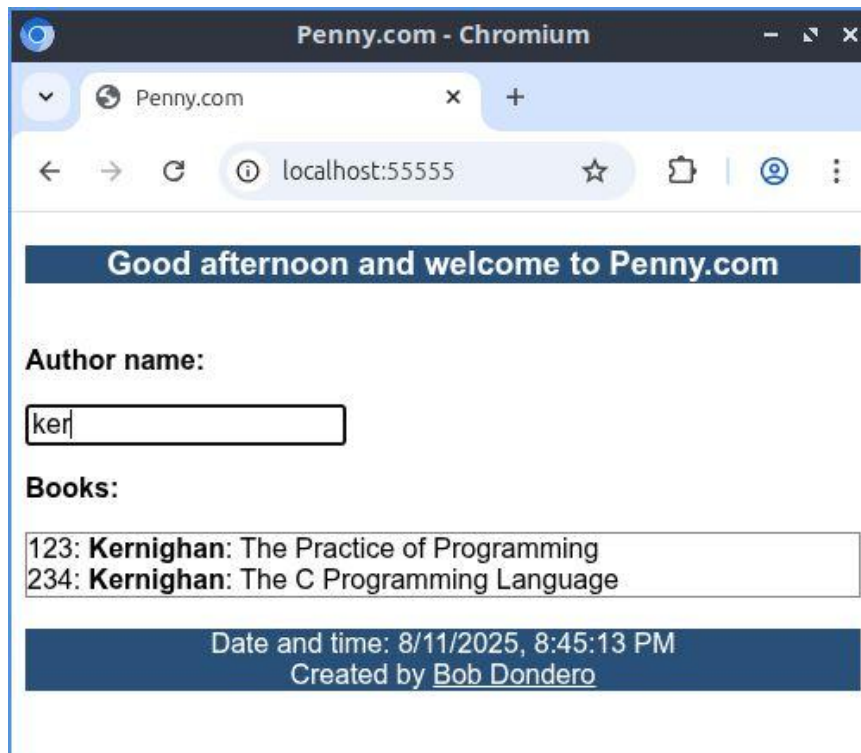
Penny.com - Chromium

Penny.com

localhost:55555

Good afternoon and welcome to Penny.com

Author name:

ker

Books:

123: **Kernighan**: The Practice of Programming
234: **Kernighan**: The C Programming Language

Date and time: 8/11/2025, 8:45:13 PM
Created by Bob Dondero